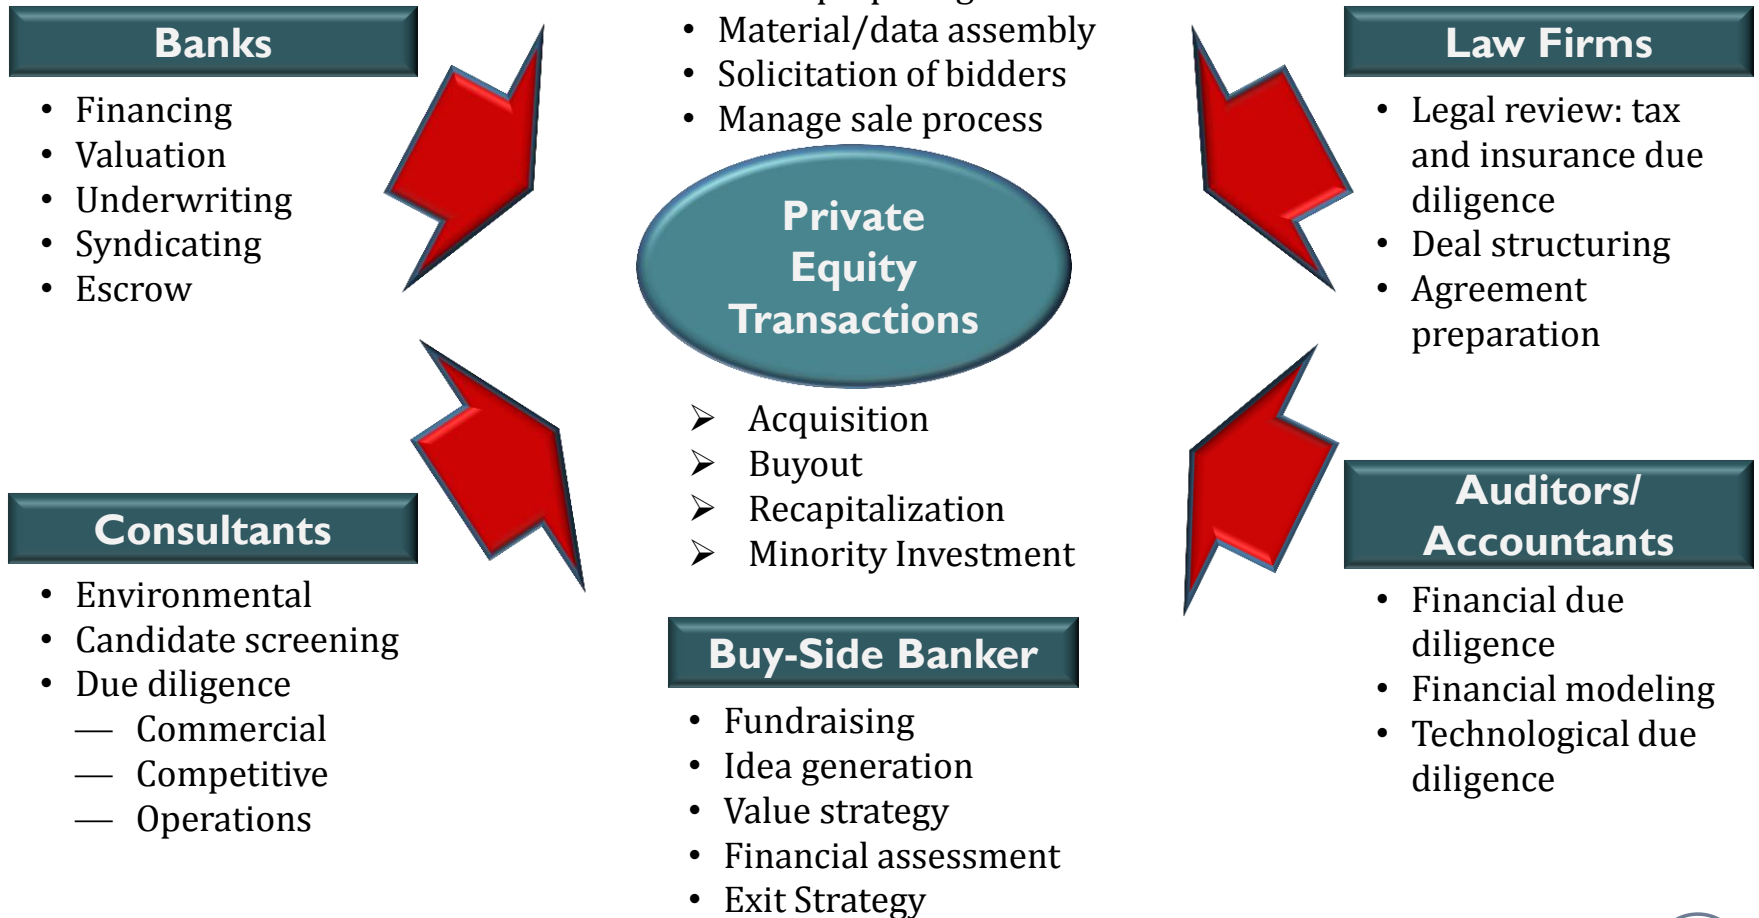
Banks

- Financing
- Valuation
- Underwriting
- Syndicating
- Escrow

- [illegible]
- Material/data assembly
- Solicitation of bidders
- Manage sale process

Law Firms

- Legal review: tax and insurance due diligence
- Deal structuring
- Agreement preparation

Private Equity Transactions

➢ Acquisition
➢ Buyout
➢ Recapitalization
➢ Minority Investment

Consultants

- Environmental
- Candidate screening
- Due diligence
— Commercial
— Competitive
— Operations

Buy-Side Banker

- Fundraising
- Idea generation
- Value strategy
- Financial assessment
- Exit Strategy

Auditors/ Accountants

- Financial due diligence
- Financial modeling
- Technological due diligence